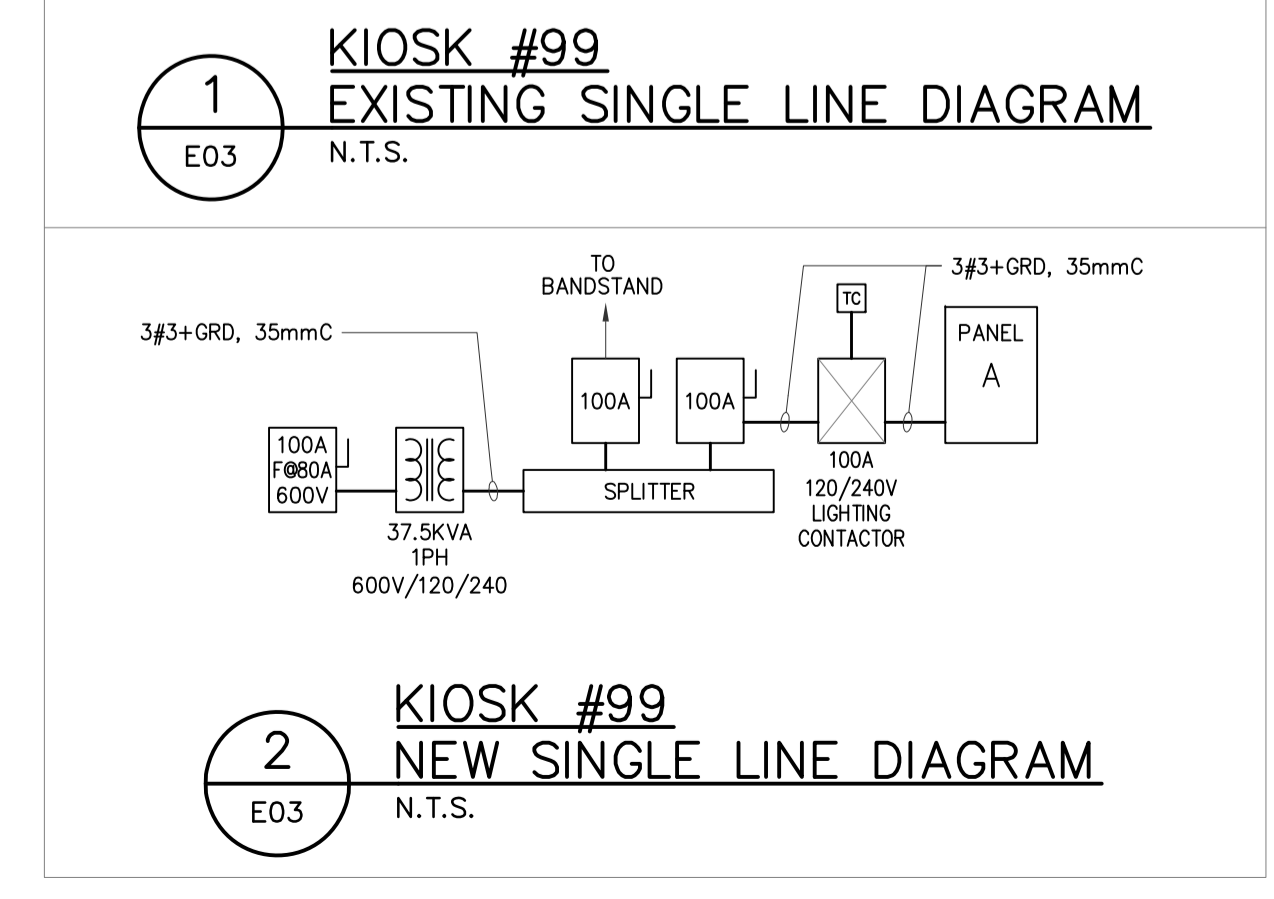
1
E03
KIOSK #99
EXISTING SINGLE LINE DIAGRAM
N.T.S.

TO
BANDSTAND

3#3+GRD, 35mmC

3#3+GRD, 35mmC

TC

PANEL
A

100A

100A

100A
F@80A
600V

SPLITTER

37.5KVA
1PH
600V/120/240

100A
120/240V
LIGHTING
CONTACTOR

2
E03
KIOSK #99
NEW SINGLE LINE DIAGRAM
N.T.S.